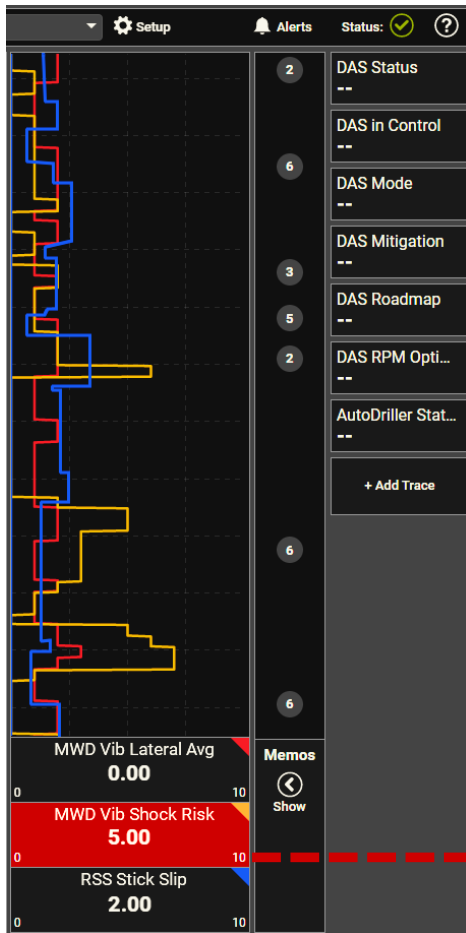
Setup
Alerts
Status:
?

2
6
3
5
2
6
6

DAS Status
--
DAS in Control
--
DAS Mode
--
DAS Mitigation
--
DAS Roadmap
--
DAS RPM Opti...
--
AutoDriller Stat...
--
+ Add Trace

MWD Vib Lateral Avg
0.00
0
10
MWD Vib Shock Risk
5.00
0
10
RSS Stick Slip
2.00
0
10

Memos
Show